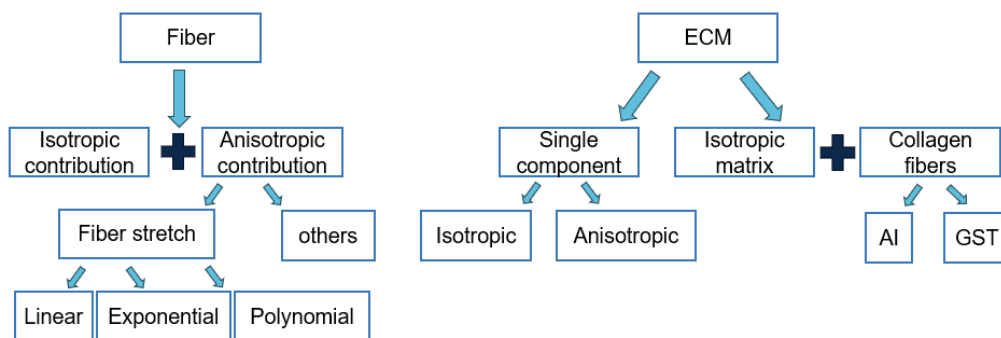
Fiber

Isotropic contribution

Anisotropic contribution

Fiber stretch

others

Linear

Exponential

Polynomial

ECM

Single component

Isotropic matrix

Collagen fibers

Isotropic

Anisotropic

AI

GST